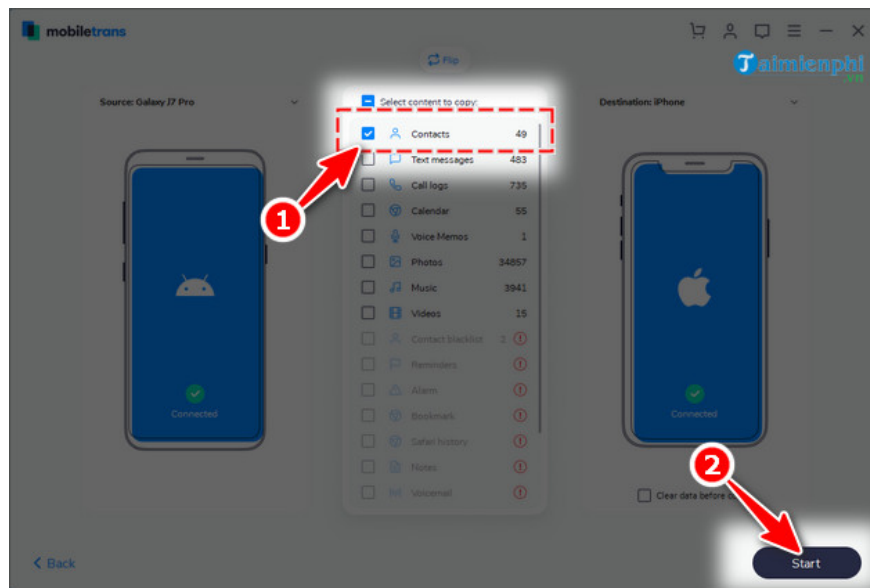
mobiletrans

Taimienphi .vn

Flip

Source: Galaxy J7 Pro

Select content to copy:

| | | |
|---|---|---|
| Contacts | 49 |
| Text messages | 483 |
| Call logs | 735 |
| Calendar | 55 |
| Voice Memos | 1 |
| Photos | 34857 |
| Music | 3941 |
| Videos | 15 |
| Contact blacklist | 2 |
| Reminders | |
| Alarm | |
| Bookmark | |
| Safari history | |
| Notes | |
| Voicemail | |

Destination: iPhone

Connected

Connected

1

2

Clear data before

Back

Start